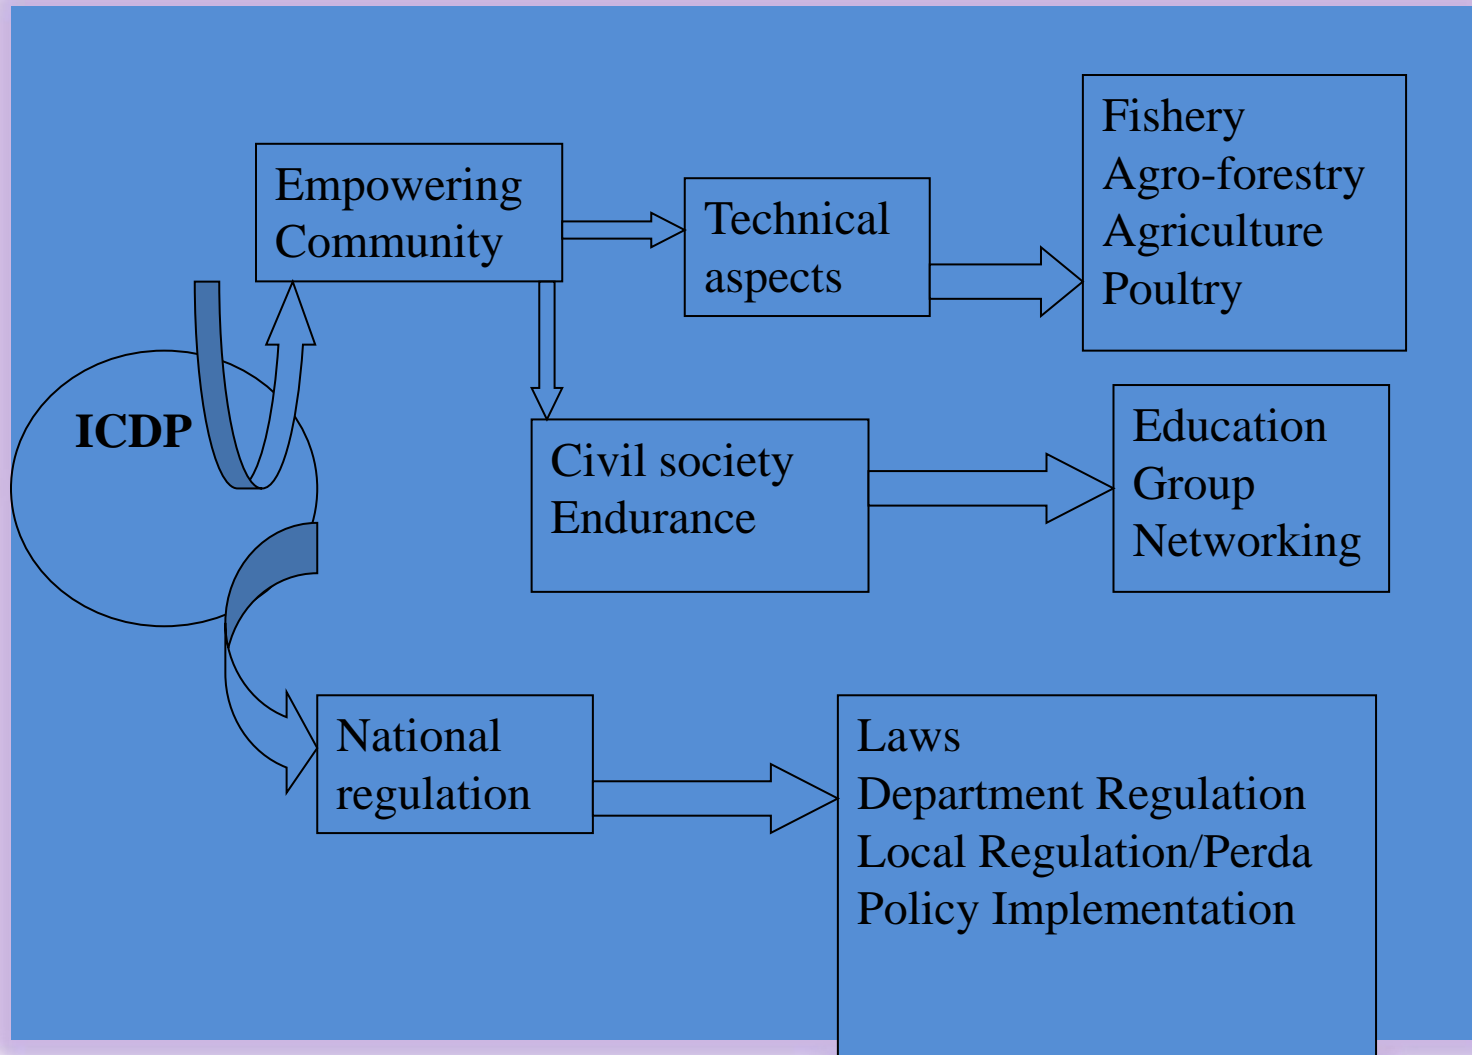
ICDP

Empowering Community

Technical aspects

Fishery
Agro-forestry
Agriculture
Poultry

Civil society Endurance

Education
Group
Networking

National regulation

Laws
Department Regulation
Local Regulation/Perda
Policy Implementation